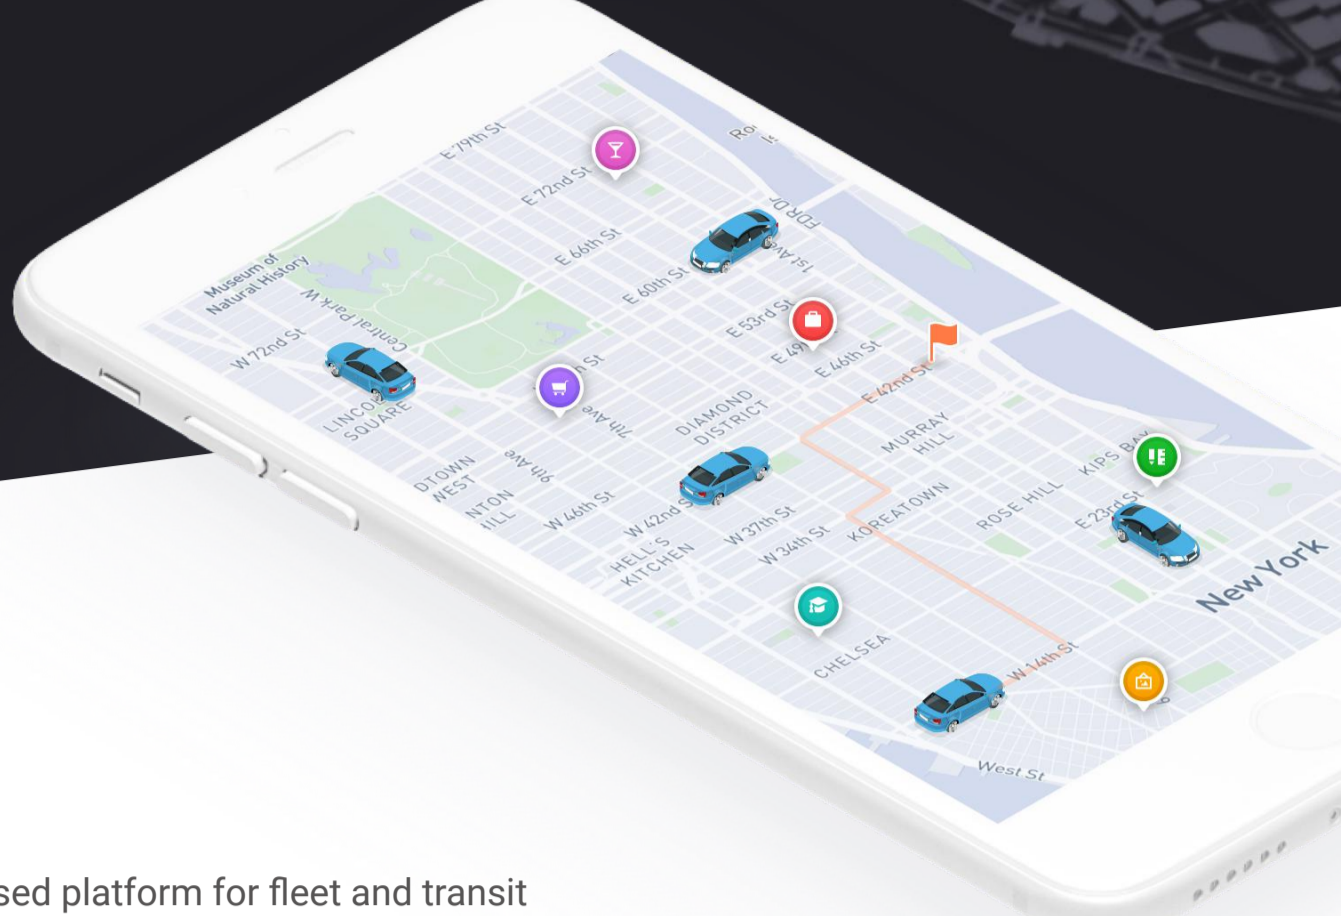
E 79th St
E 72nd St
Ro
FDR Dr
E 66th St
1st Ave
E 60th St
Museum of Natural History
Central Park W
E 53rd St
E 49
E 46th St
W 72nd St
St
E 42nd St
LINCOLN SQUARE
7th Ave
DIAMOND DISTRICT
MURRAY HILL
KIPS BAY
DTOWN WEST
9th Ave
NTON HILL
W 46th St
W 42nd St
W 37th St
KOREATOWN
ROSE HILL
E 23rd St
HELL'S KITCHEN
W 34th St
New York
CHELSEA
W 14th St
West St
sed platform for fleet and transit